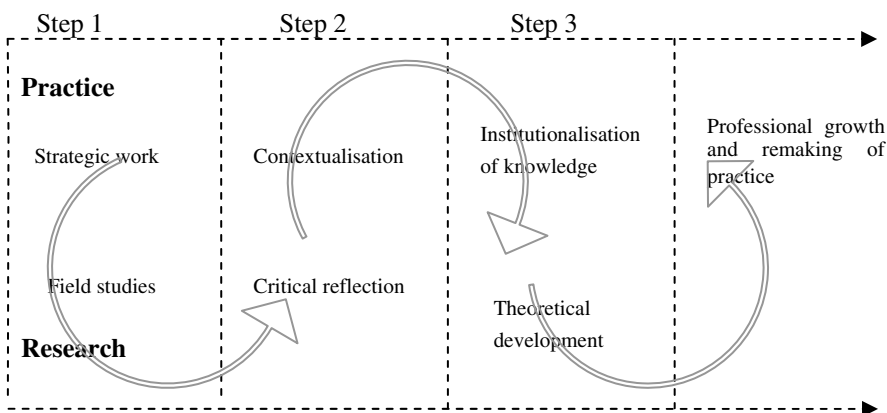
Step 1
Step 2
Step 3

Practice

Strategic work

Contextualisation

Institutionalisation of knowledge

Professional growth and remaking of practice

Field studies

Critical reflection

Theoretical development

Research